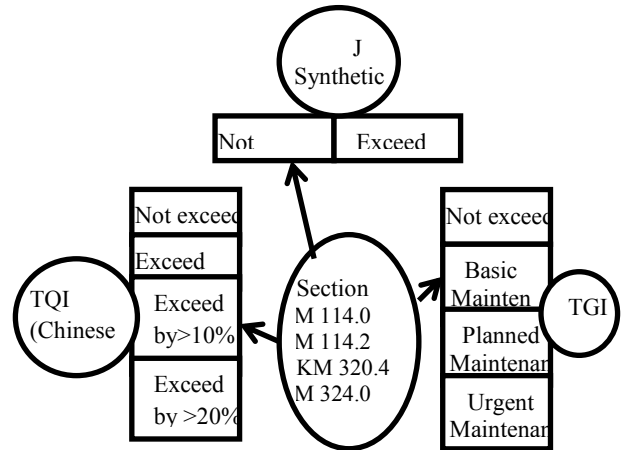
J Synthetic

Not

Exceed

Not exceed

Exceed

TQI (Chinese

Exceed by>10%

Exceed by >20%

Section M 114.0 M 114.2 KM 320.4 M 324.0

Not exceed

Basic Mainten

TGI

Planned Maintenan

Urgent Maintenan